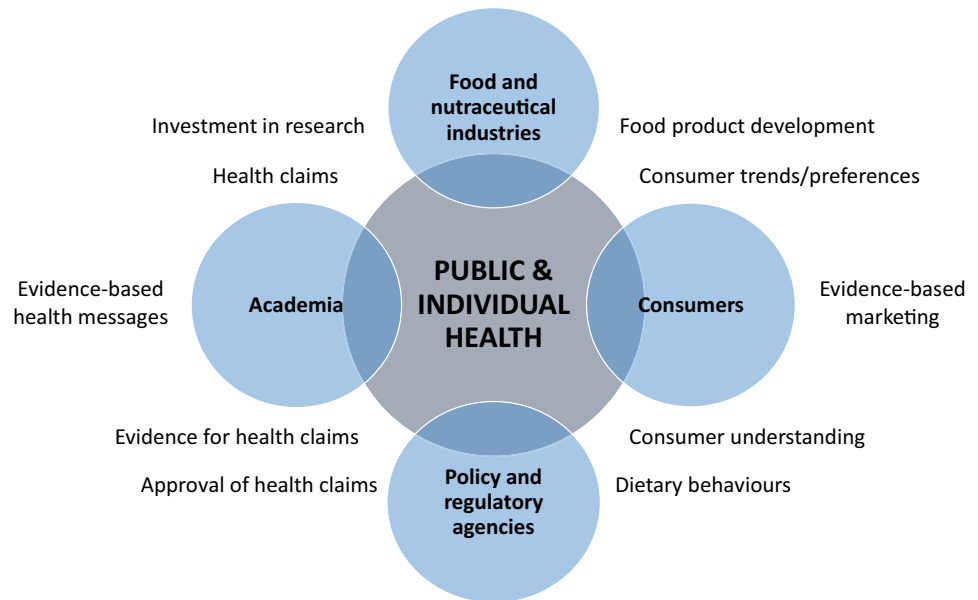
Food and nutraceutical industries

Investment in research

Food product development

Health claims

Consumer trends/preferences

Evidence-based health messages

Academia

PUBLIC & INDIVIDUAL HEALTH

Consumers

Evidence-based marketing

Evidence for health claims

Consumer understanding

Approval of health claims

Policy and regulatory agencies

Dietary behaviours